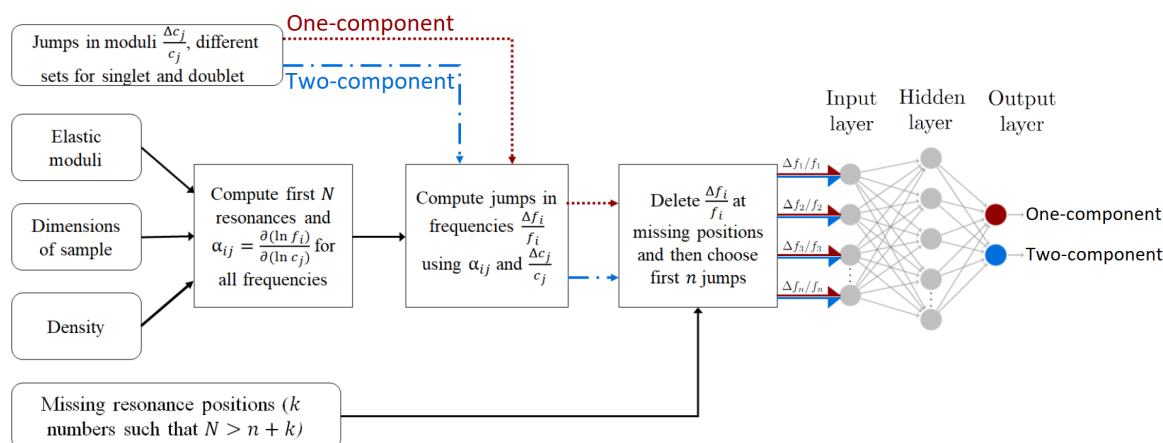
Jumps in moduli $\frac{\Delta c_j}{c_j}$, different sets for singlet and doublet

One-component

Two-component

Elastic moduli

Dimensions of sample

Density

Compute first $N$ resonances and $\alpha_{ij} = \frac{\partial(\ln f_i)}{\partial(\ln c_j)}$ for all frequencies

Compute jumps in frequencies $\frac{\Delta f_i}{f_i}$ using $\alpha_{ij}$ and $\frac{\Delta c_j}{c_j}$

Delete $\frac{\Delta f_i}{f_i}$ at missing positions and then choose first $n$ jumps

Missing resonance positions ($k$ numbers such that $N > n + k$)

Input layer

Hidden layer

Output layer

$\Delta f_1/f_1$

$\Delta f_2/f_2$

$\Delta f_3/f_3$

$\Delta f_n/f_n$

One-component

Two-component